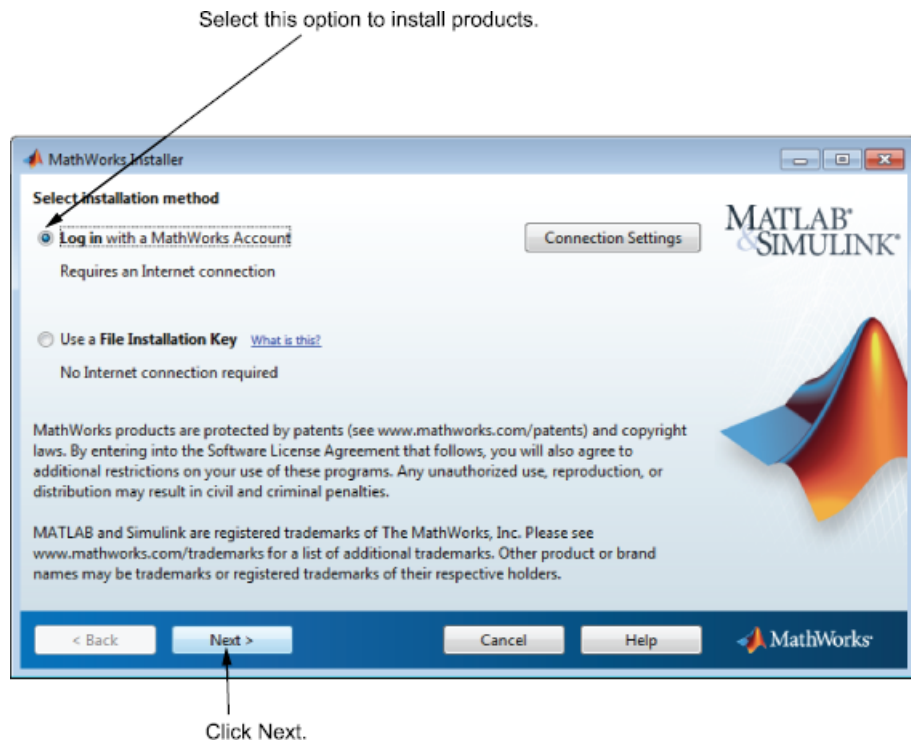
Select this option to install products.

MathWorks Installer

Select installation method

Log in with a MathWorks Account

Requires an Internet connection

Connection Settings

MATLAB® & SIMULINK®

Use a File Installation Key What is this?

No Internet connection required

MathWorks products are protected by patents (see www.mathworks.com/patents) and copyright laws. By entering into the Software License Agreement that follows, you will also agree to additional restrictions on your use of these programs. Any unauthorized use, reproduction, or distribution may result in civil and criminal penalties.

MATLAB and Simulink are registered trademarks of The MathWorks, Inc. Please see www.mathworks.com/trademarks for a list of additional trademarks. Other product or brand names may be trademarks or registered trademarks of their respective holders.

< Back

Next >

Cancel

Help

MathWorks®

Click Next.